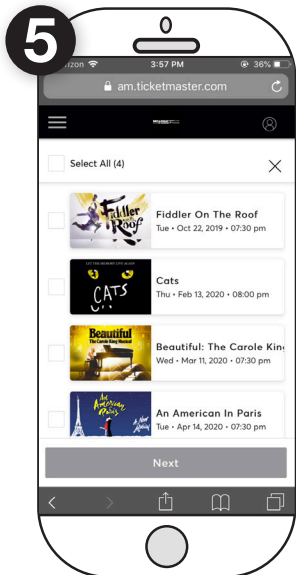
5

izon 3:57 PM 36%

am.ticketmaster.com

Select All (4)

Fiddler on the Roof

Fiddler On The Roof
Tue • Oct 22, 2019 • 07:30 pm

LET THE MEMORY LIVE AGAIN
CATS

Cats
Thu • Feb 13, 2020 • 08:00 pm

Beautiful
The Carole King Musical

Beautiful: The Carole Kin
Wed • Mar 11, 2020 • 07:30 pm

An American in Paris
A New Musical

An American In Paris
Tue • Apr 14, 2020 • 07:30 pm

Next